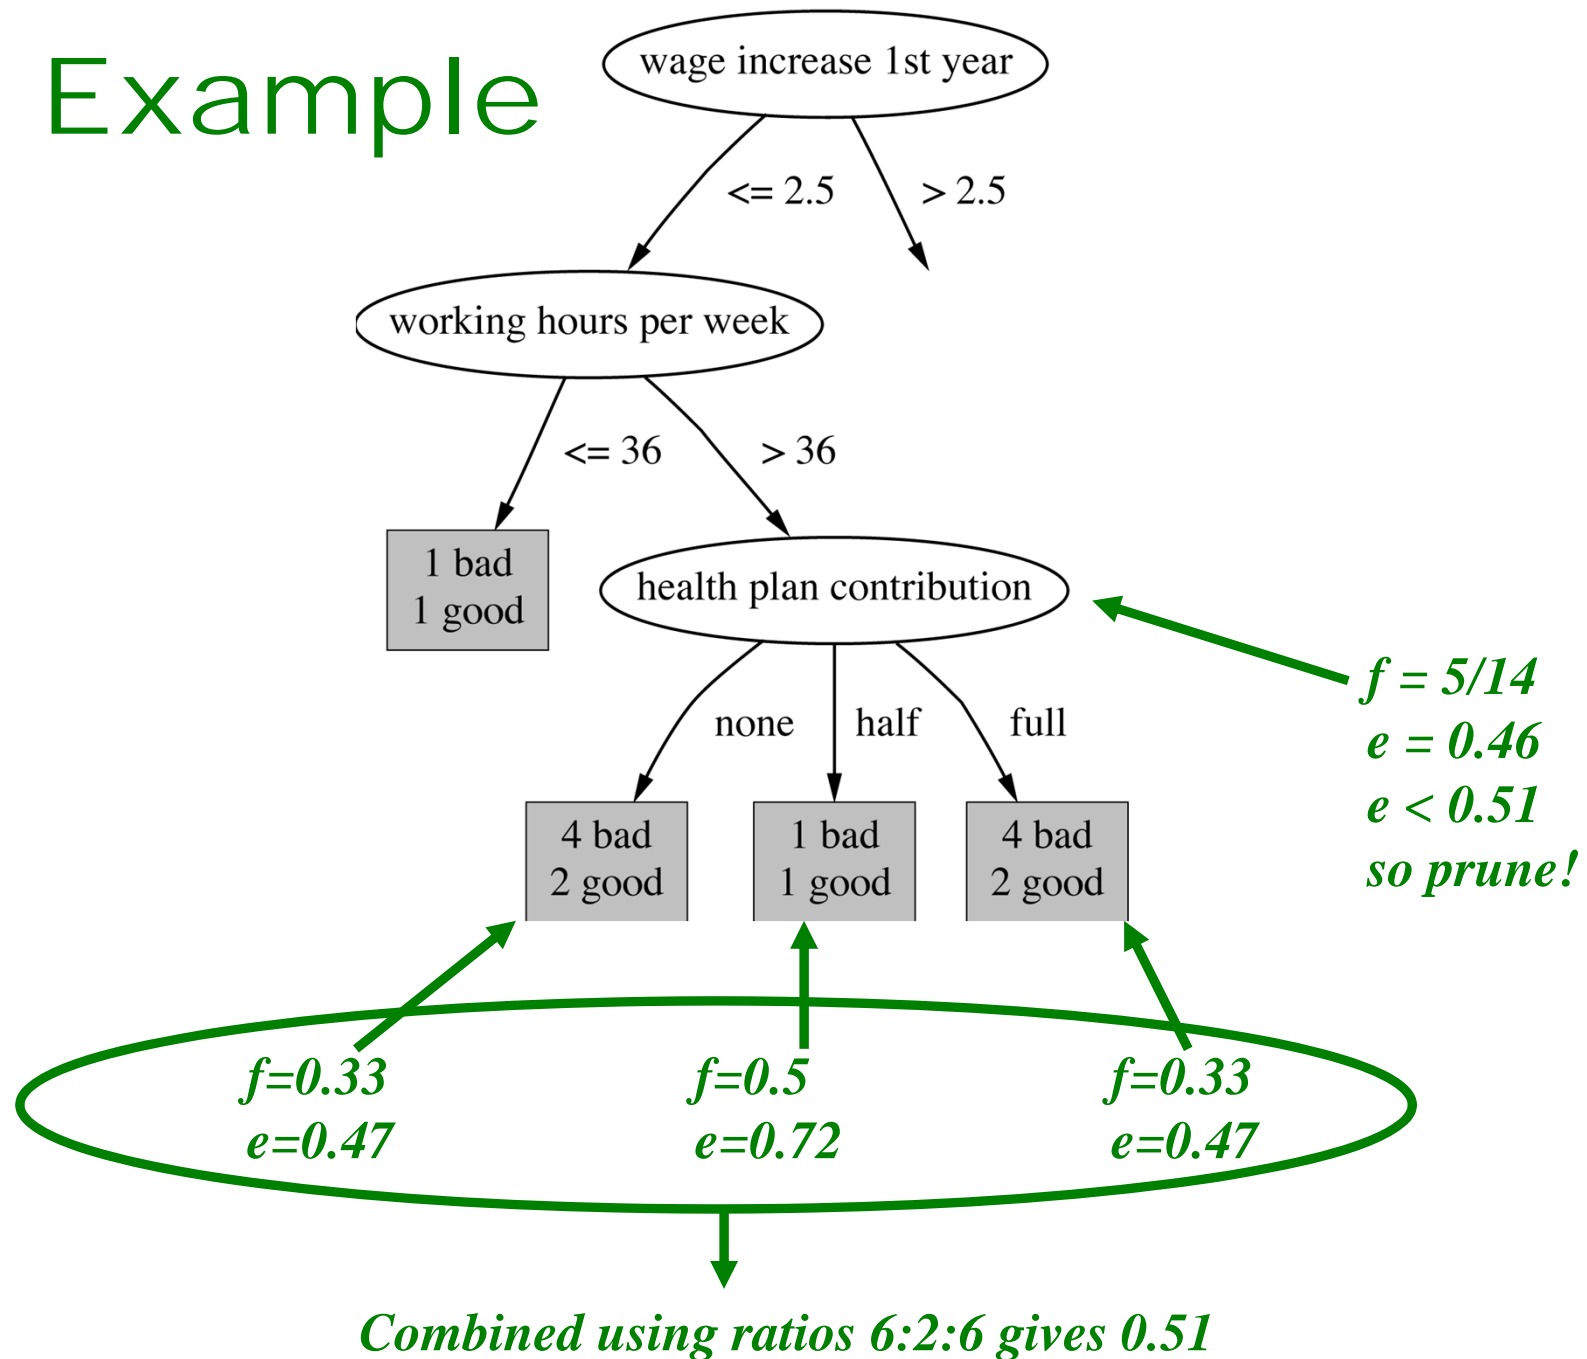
Example

wage increase 1st year

<= 2.5

> 2.5

working hours per week

<= 36

> 36

1 bad
1 good

health plan contribution

none

half

full

4 bad
2 good

1 bad
1 good

4 bad
2 good

f = 5/14
e = 0.46
e < 0.51
so prune!

f=0.33
e=0.47

f=0.5
e=0.72

f=0.33
e=0.47

Combined using ratios 6:2:6 gives 0.51